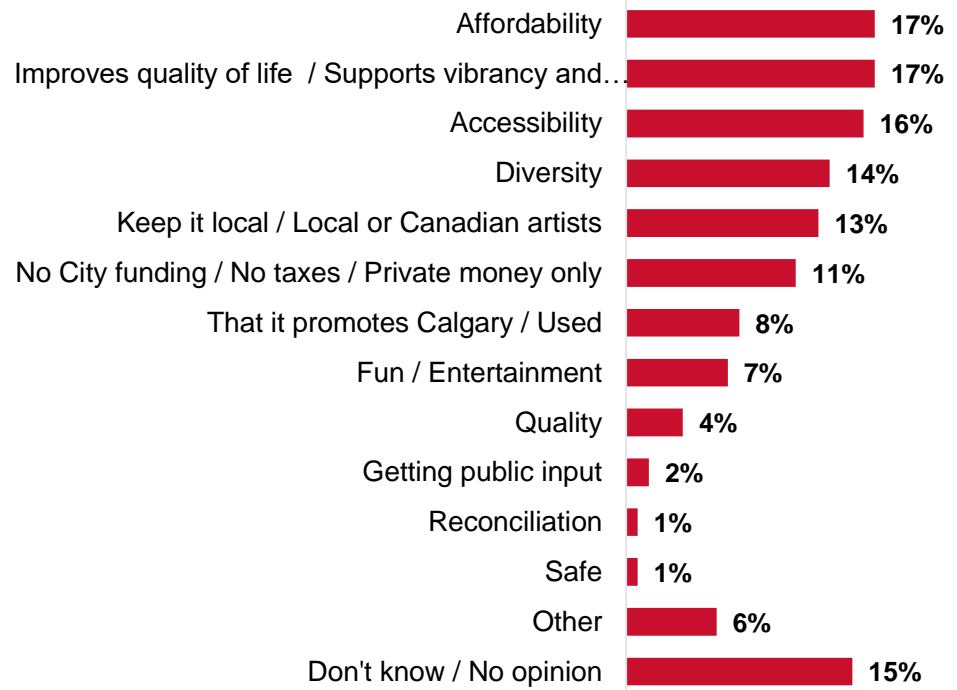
| | |
|---|---|
| Affordability | 17% |
| Improves quality of life / Supports vibrancy and… | 17% |
| Accessibility | 16% |
| Diversity | 14% |
| Keep it local / Local or Canadian artists | 13% |
| No City funding / No taxes / Private money only | 11% |
| That it promotes Calgary / Used | 8% |
| Fun / Entertainment | 7% |
| Quality | 4% |
| Getting public input | 2% |
| Reconciliation | 1% |
| Safe | 1% |
| Other | 6% |
| Don't know / No opinion | 15% |